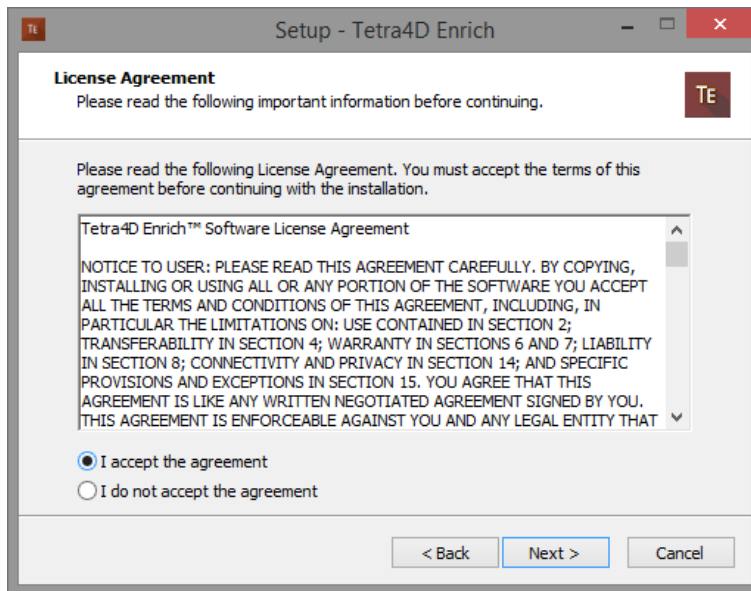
TE Setup - Tetra4D Enrich

License Agreement
Please read the following important information before continuing.

TE

Please read the following License Agreement. You must accept the terms of this agreement before continuing with the installation.

Tetra4D Enrich™ Software License Agreement

NOTICE TO USER: PLEASE READ THIS AGREEMENT CAREFULLY. BY COPYING, INSTALLING OR USING ALL OR ANY PORTION OF THE SOFTWARE YOU ACCEPT ALL THE TERMS AND CONDITIONS OF THIS AGREEMENT, INCLUDING, IN PARTICULAR THE LIMITATIONS ON: USE CONTAINED IN SECTION 2; TRANSFERABILITY IN SECTION 4; WARRANTY IN SECTIONS 6 AND 7; LIABILITY IN SECTION 8; CONNECTIVITY AND PRIVACY IN SECTION 14; AND SPECIFIC PROVISIONS AND EXCEPTIONS IN SECTION 15. YOU AGREE THAT THIS AGREEMENT IS LIKE ANY WRITTEN NEGOTIATED AGREEMENT SIGNED BY YOU. THIS AGREEMENT IS ENFORCEABLE AGAINST YOU AND ANY LEGAL ENTITY THAT

I accept the agreement
I do not accept the agreement

< Back Next > Cancel